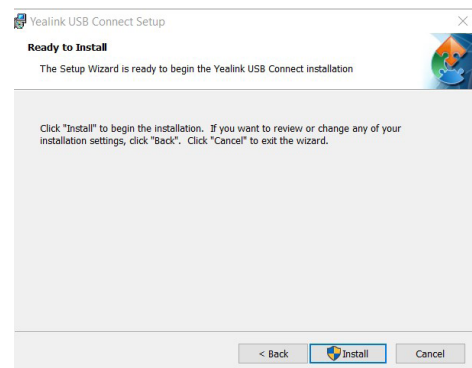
Yealink USB Connect Setup

Ready to Install

The Setup Wizard is ready to begin the Yealink USB Connect installation

Click "Install" to begin the installation. If you want to review or change any of your installation settings, click "Back". Click "Cancel" to exit the wizard.

< Back

Install

Cancel